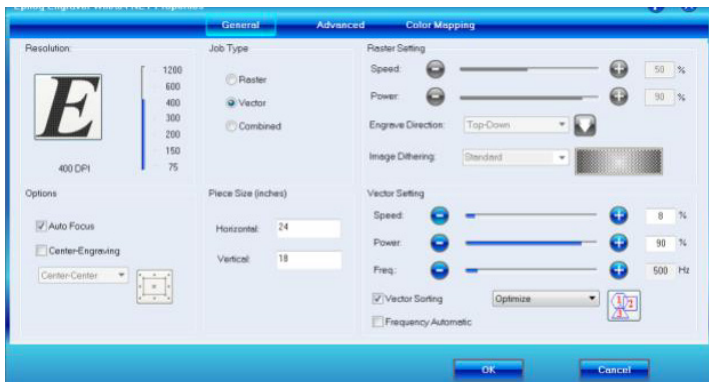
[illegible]

General Advanced Color Mapping

Resolution:

E

1200
600
400
300
200
150
75

400 DPI

Job Type

Raster
Vector
Combined

Raster Setting

Speed: 50 %

Power: 90 %

Engrave Direction: Top-Down

Image Dithering: Standard

Options

Auto Focus

Center-Engraving

Center-Center

Piece Size (inches)

Horizontal: 24

Vertical: 18

Vector Setting

Speed: 8 %

Power: 90 %

Freq.: 500 Hz

Vector Sorting Optimize

Frequency Automatic

OK Cancel